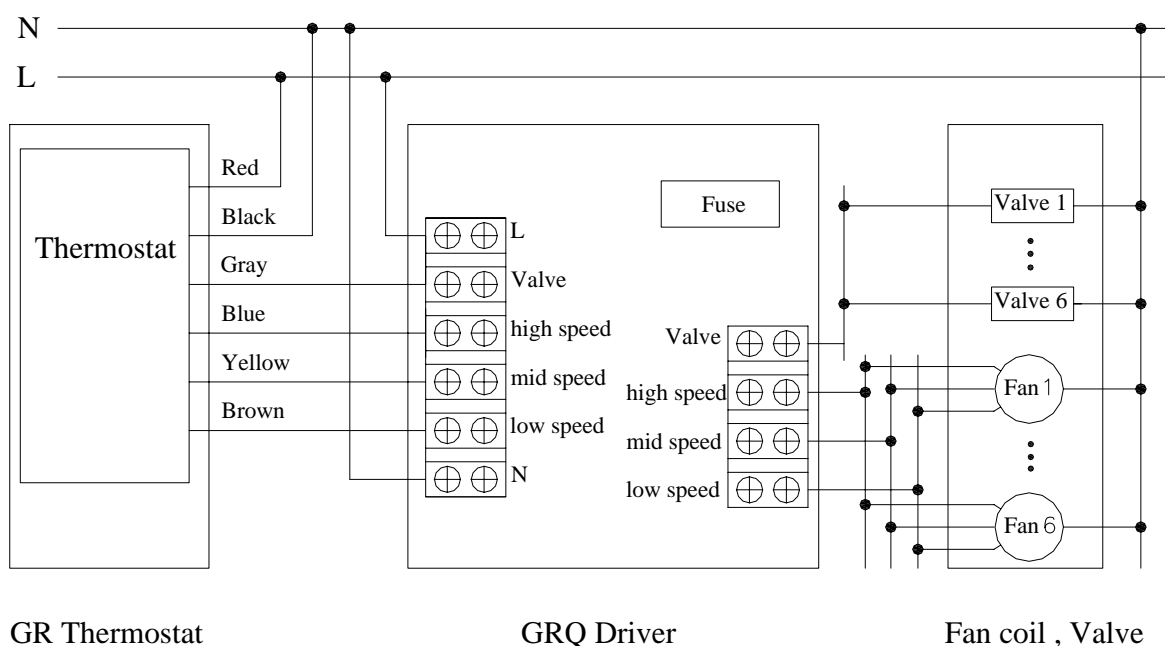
N

L

Thermostat

Red

Black

Gray

Blue

Yellow

Brown

Fuse

L

Valve

high speed

mid speed

low speed

N

Valve

high speed

mid speed

low speed

Valve 1

Valve 6

Fan 1

Fan 6

GR Thermostat

GRQ Driver

Fan coil , Valve